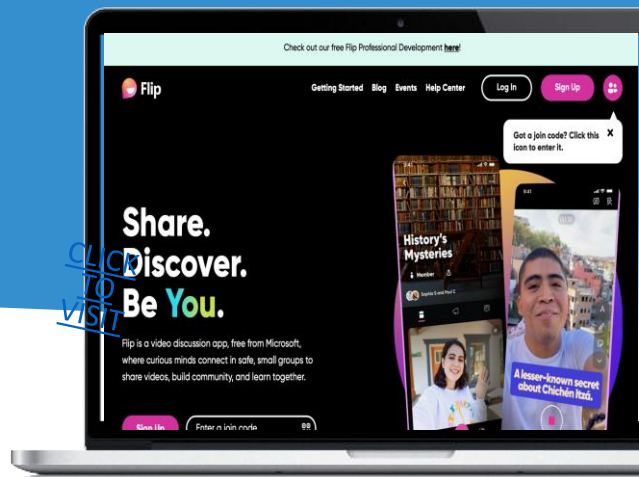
Check out our free Flip Professional Development here!

Flip

Getting Started Blog Events Help Center

Log In

Sign Up

Got a join code? Click this icon to enter it.

×

Share.
Discover.
Be You.

CLICK TO VISIT

Flip is a video discussion app, free from Microsoft, where curious minds connect in safe, small groups to share videos, build community, and learn together.

Sign Up

Enter a join code

History's Mysteries

Member

Sophia S and Paul C

A lesser-known secret about Chichén Itzá.